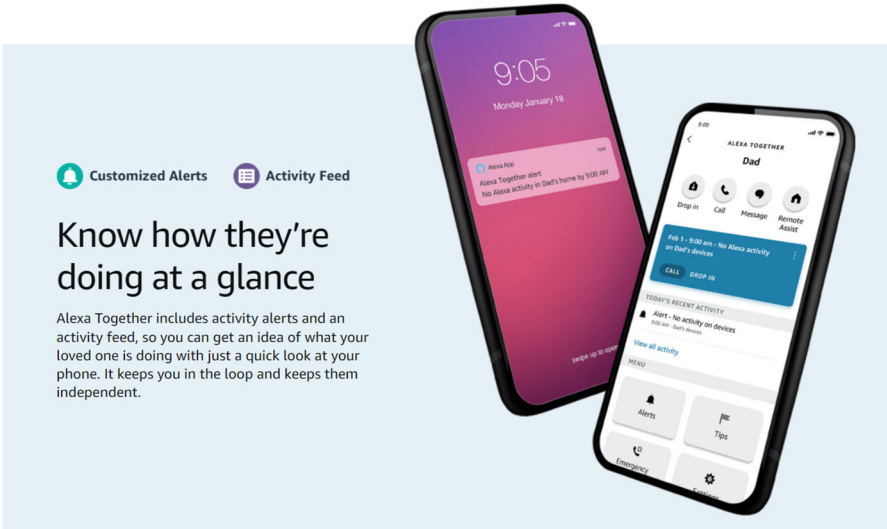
Customized Alerts

Activity Feed

Know how they're doing at a glance

Alexa Together includes activity alerts and an activity feed, so you can get an idea of what your loved one is doing with just a quick look at your phone. It keeps you in the loop and keeps them independent.

9:05
Monday January 18

Alexa App
now
Alexa Together alert
No Alexa activity in Dad's home by 9:00 AM

swipe up to open

9:05
ALEXA TOGETHER
Dad

Drop in
Call
Message
Remote Assist

Feb 1 - 9:00 am - No Alexa activity on Dad's devices
CALL
DROP IN

TODAY'S RECENT ACTIVITY
Alert - No activity on devices
9:00 AM - Dad's devices

View all activity

MENU
Alerts
Tips
Emergency
Settings